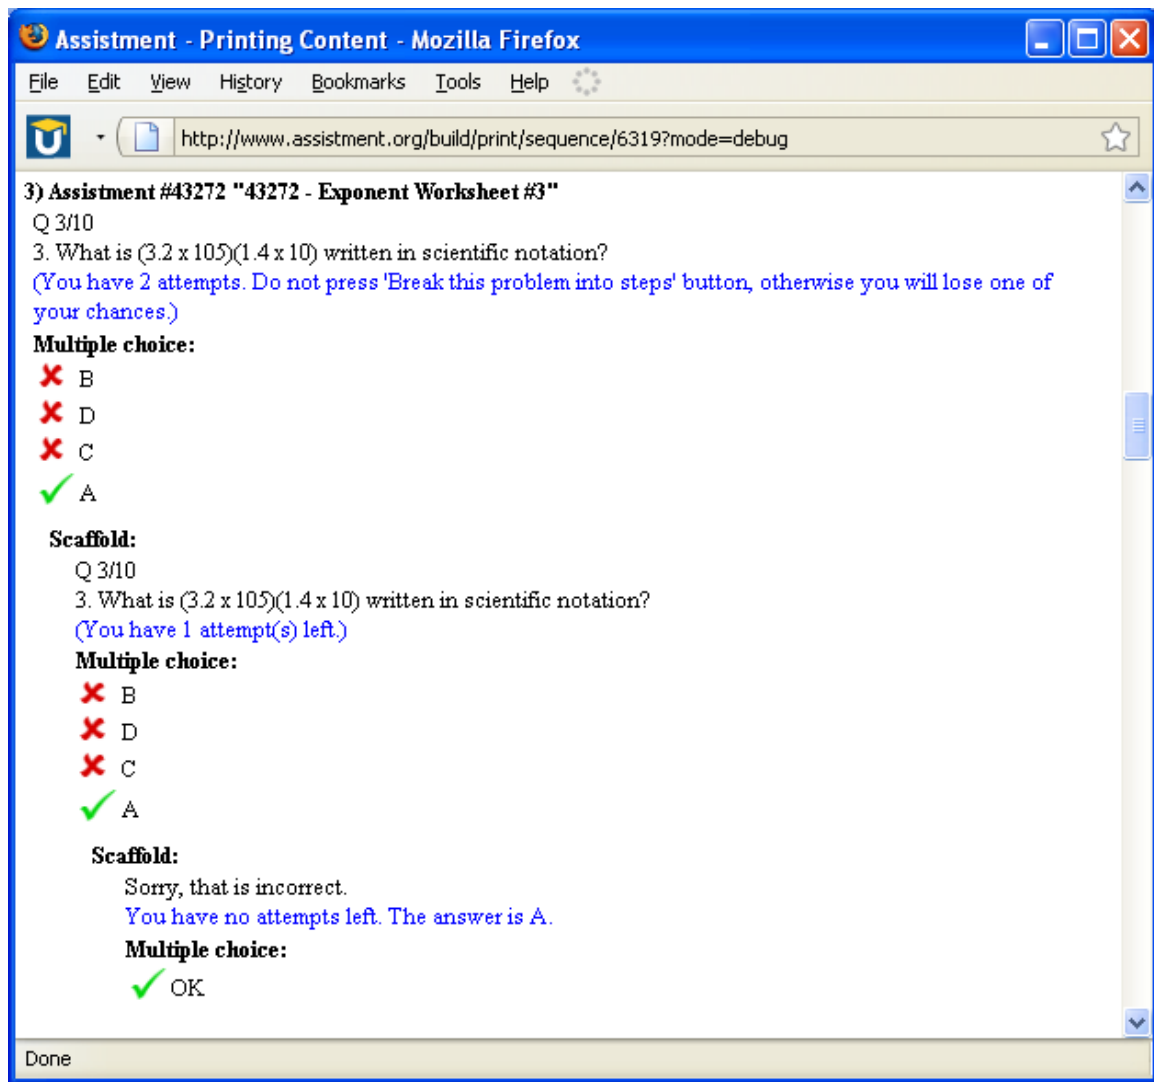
Assistment - Printing Content - Mozilla Firefox

File Edit View History Bookmarks Tools Help

http://www.assistment.org/build/print/sequence/6319?mode=debug

3) Assistment #43272 "43272 - Exponent Worksheet #3"
Q 3/10
3. What is (3.2 x 105)(1.4 x 10) written in scientific notation?
(You have 2 attempts. Do not press 'Break this problem into steps' button, otherwise you will lose one of your chances.)
Multiple choice:
B
D
C
A

Scaffold:
Q 3/10
3. What is (3.2 x 105)(1.4 x 10) written in scientific notation?
(You have 1 attempt(s) left.)
Multiple choice:
B
D
C
A

Scaffold:
Sorry, that is incorrect.
You have no attempts left. The answer is A.
Multiple choice:
OK

Done